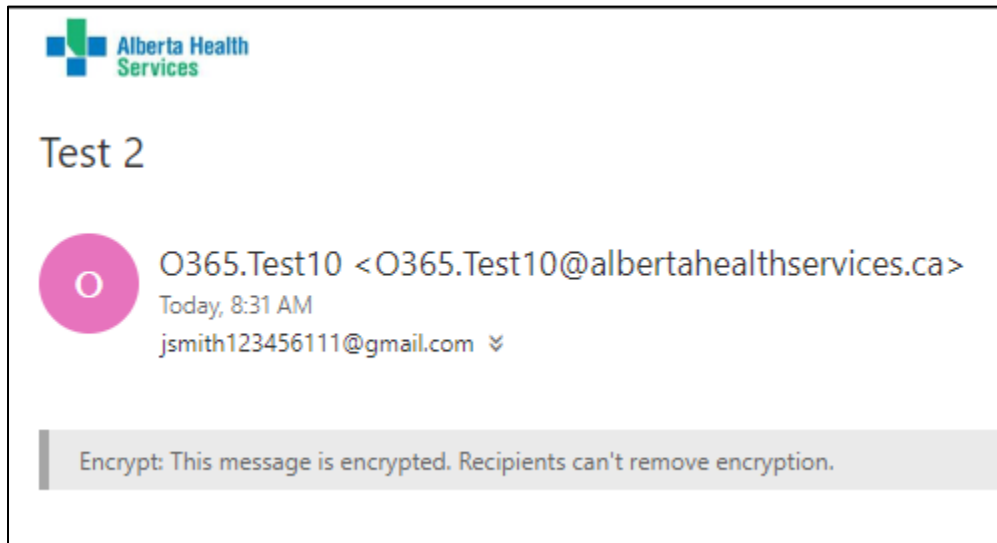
Alberta Health Services

Test 2

O

O365.Test10 <O365.Test10@albertahealthservices.ca>
Today, 8:31 AM
jsmith123456111@gmail.com

Encrypt: This message is encrypted. Recipients can't remove encryption.